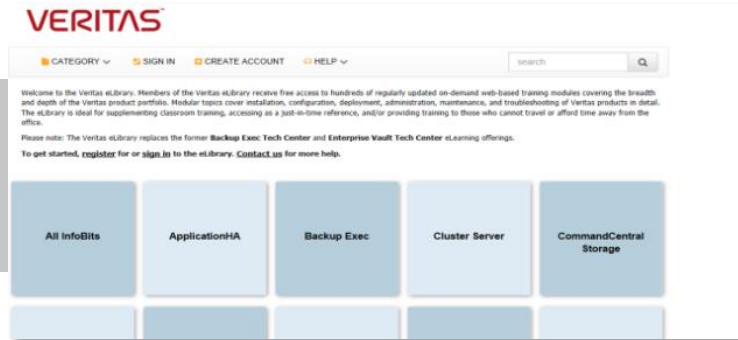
VERITAS

CATEGORY SIGN IN CREATE ACCOUNT HELP search

Welcome to the Veritas eLibrary. Members of the Veritas eLibrary receive free access to hundreds of regularly updated on-demand web-based training modules covering the breadth and depth of the Veritas product portfolio. Modular topics cover installation, configuration, deployment, administration, maintenance, and troubleshooting of Veritas products in detail. The eLibrary is ideal for supplementing classroom training, accessing as a just-in-time reference, and/or providing training to those who cannot travel or afford time away from the office.

Please note: The Veritas eLibrary replaces the former Backup Exec Tech Center and Enterprise Vault Tech Center eLearning offerings.

To get started, register for or sign in to the eLibrary. Contact us for more help.

All InfoBits

ApplicationHA

Backup Exec

Cluster Server

CommandCentral Storage